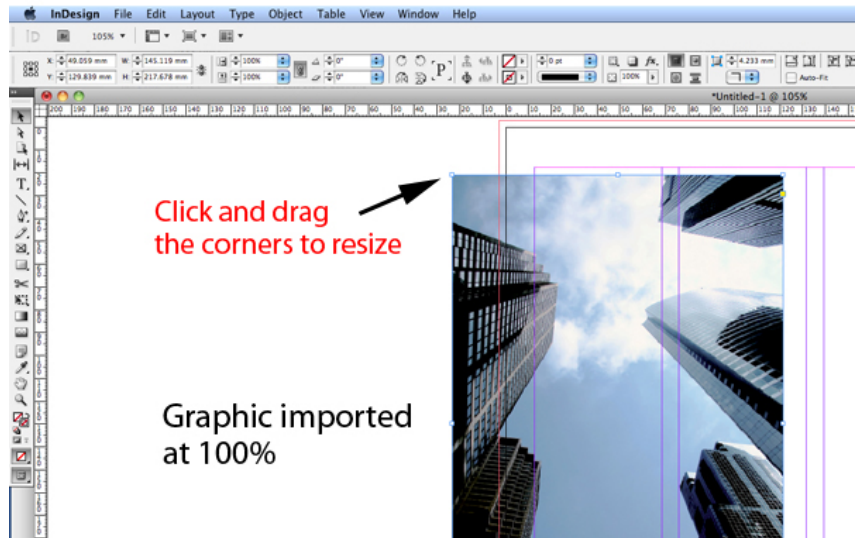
InDesign File Edit Layout Type Object Table View Window Help

105%

X: 49.059 mm W: 145.119 mm 100% 0°
Y: 129.839 mm H: 217.678 mm 100% 0°

0 pt 4.233 mm 100% Auto-Fit

*Untitled-1 @ 105%

200 190 180 170 160 150 140 130 120 110 100 90 80 70 60 50 40 30 20 10 0 10 20 30 40 50 60 70 80 90 100 110 120 130 140

Click and drag the corners to resize

Graphic imported at 100%